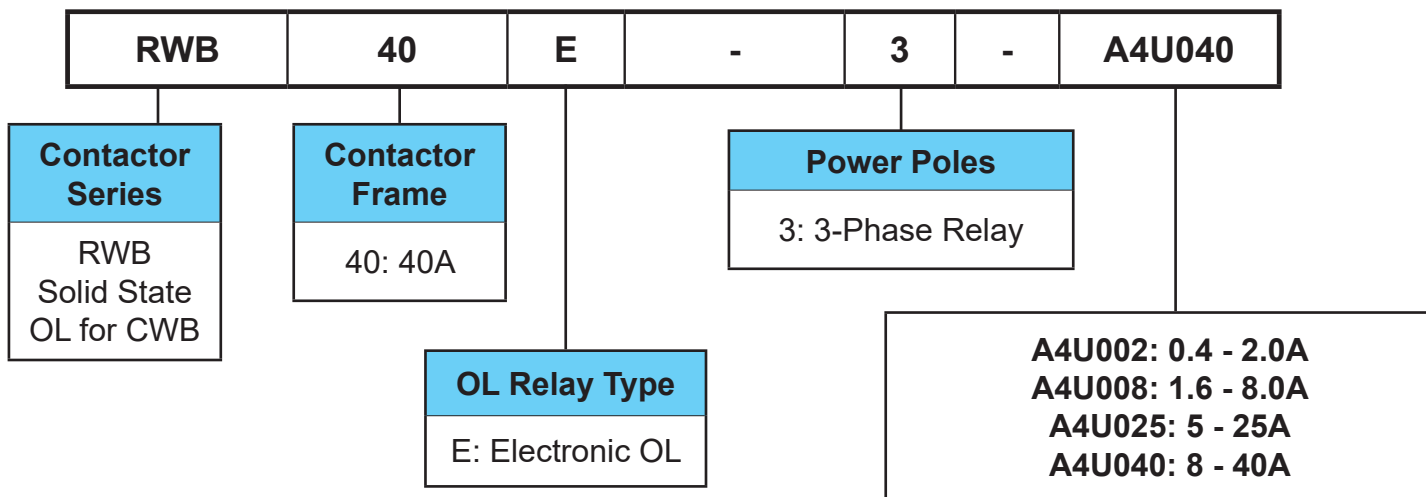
| RWB | 40 | E | - | 3 | - | A4U040 |
|---|---|---|---|---|---|---|

**Contactor Series**
RWB
Solid State
OL for CWB

**Contactor Frame**
40: 40A

**OL Relay Type**
E: Electronic OL

**Power Poles**
3: 3-Phase Relay

**A4U002: 0.4 - 2.0A**
**A4U008: 1.6 - 8.0A**
**A4U025: 5 - 25A**
**A4U040: 8 - 40A**